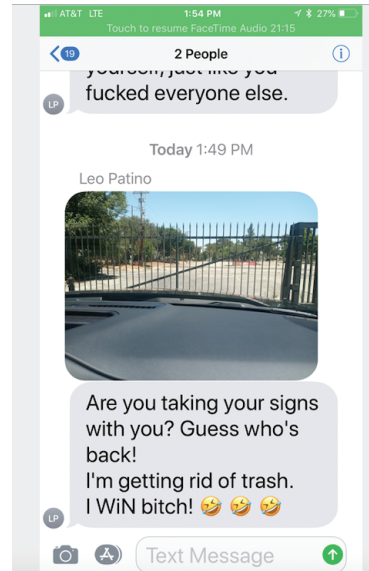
AT&T LTE 1:54 PM 27%
Touch to resume FaceTime Audio 21:15
19 2 People
yourself, just like you fucked everyone else.
LP
Today 1:49 PM
Leo Patino
Are you taking your signs with you? Guess who's back!
I'm getting rid of trash.
I WiN bitch! 🤣 🤣 🤣
LP
Text Message